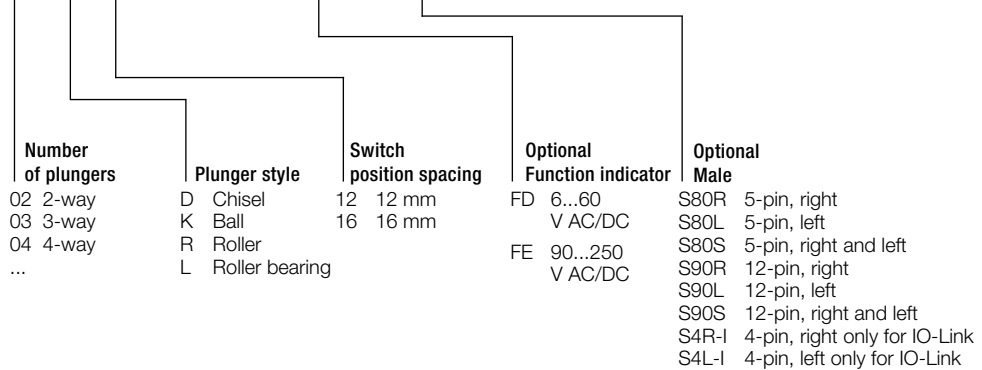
Number of plungers
02 2-way
03 3-way
04 4-way
...

Plunger style
D Chisel
K Ball
R Roller
L Roller bearing

Switch position spacing
12 12 mm
16 16 mm

Optional Function indicator
FD 6...60 V AC/DC
FE 90...250 V AC/DC

Optional Male
S80R 5-pin, right
S80L 5-pin, left
S80S 5-pin, right and left
S90R 12-pin, right
S90L 12-pin, left
S90S 12-pin, right and left
S4R-I 4-pin, right only for IO-Link
S4L-I 4-pin, left only for IO-Link